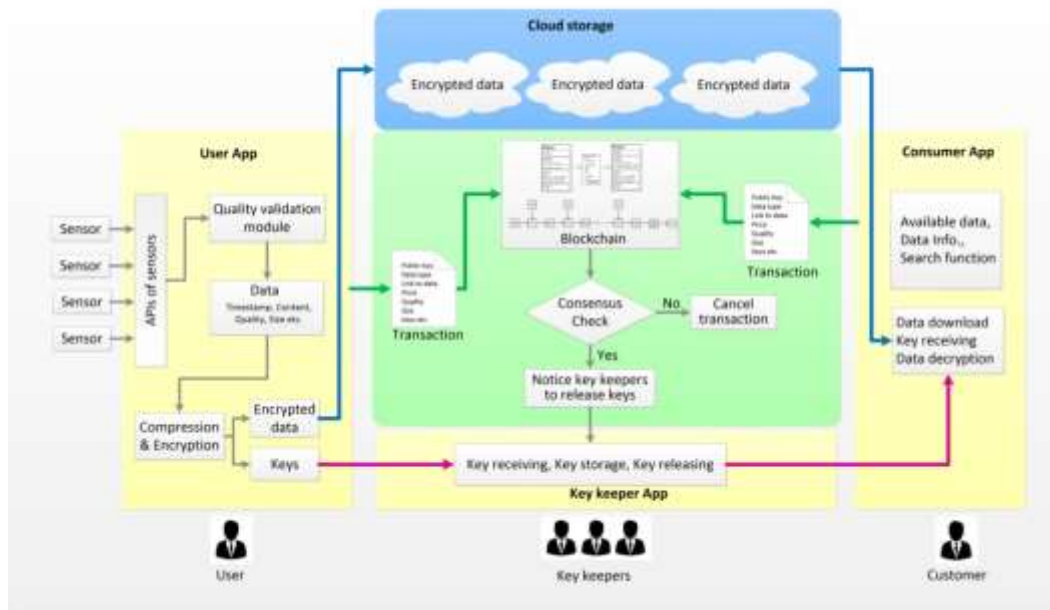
Cloud storage

Encrypted data

Encrypted data

Encrypted data

User App

Sensor

Sensor

Sensor

Sensor

APIs of sensors

Quality validation module

Data

Timestamp, Content, Quality, Size etc.

Compression & Encryption

Encrypted data

Keys

Transaction

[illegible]

Blockchain

Consensus Check

No

Cancel transaction

Yes

Notice key keepers to release keys

Transaction

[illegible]

Key receiving, Key storage, Key releasing

Key keeper App

Consumer App

Available data, Data Info., Search function

Data download
Key receiving
Data decryption

User

Key keepers

Customer